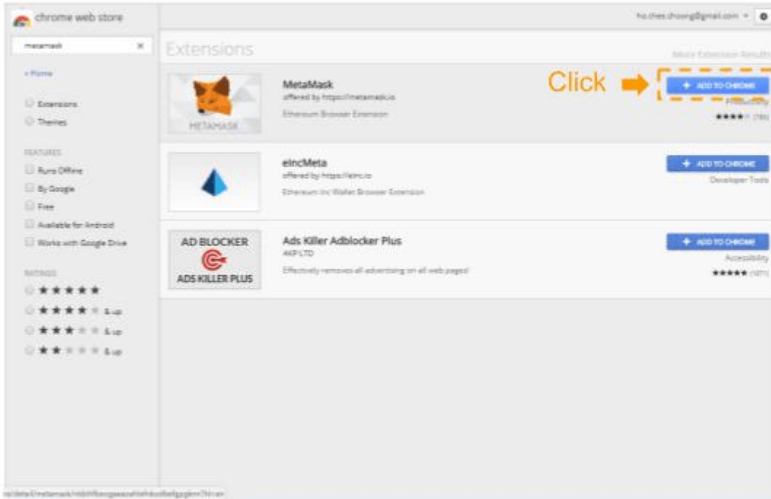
chrome web store

ho.chee.choong@gmail.com ▾

metamask ×

« Home

Extensions

Themes

FEATURES

Runs Offline

By Google

Free

Available for Android

Works with Google Drive

RATINGS

★★★★★

★★★★ & up

★★★ & up

★★ & up

Extensions

More Extension Results

METAMASK

MetaMask

offered by https://metamask.io

Ethereum Browser Extension

Click

+ ADD TO CHROME

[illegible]

★★★★ (785)

eIncMeta

offered by https://einc.io

Ethereum Inc Wallet Browser Extension

+ ADD TO CHROME

Developer Tools

AD BLOCKER

ADS KILLER PLUS

Ads Killer Adblocker Plus

AKP LTD

Effectively removes all advertising on all web pages!

+ ADD TO CHROME

Accessibility

★★★★★ (1071)

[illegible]/metamask/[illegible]